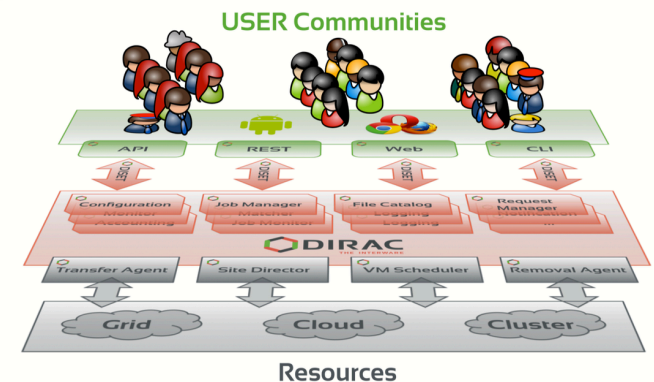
USER Communities

API

REST

Web

CLI

DISET

DISET

DISET

DISET

Configuration
Monitor
Accounting

Job Manager
Matcher
Job Monitor

File Catalog
Logging
Logging

Request Manager
Notification
...

DIRAC
THE INTERWARE

Transfer Agent

Site Director

VM Scheduler

Removal Agent

Grid

Cloud

Cluster

Resources